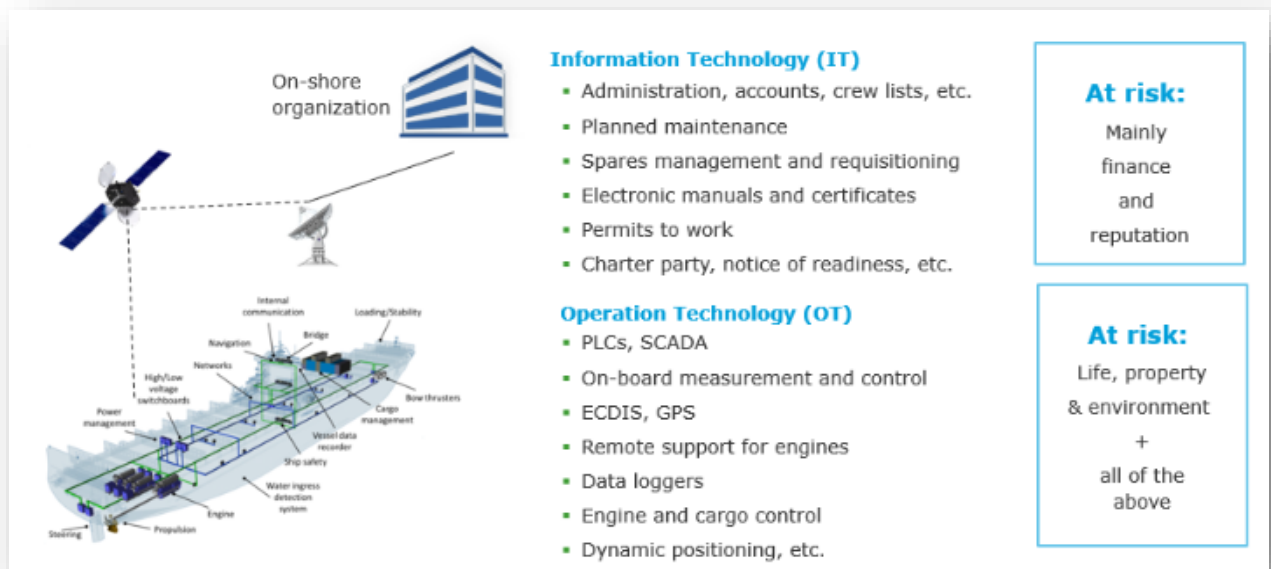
On-shore organization

Internal communication
Loading/Stability
Navigation
Bridge
Networks
High/Low voltage switchboards
Bow thrusters
Power management
Cargo management
Vessel data recorder
Ship safety
Water ingress detection system
Engine
Steering
Propulsion

Information Technology (IT)
- Administration, accounts, crew lists, etc.
- Planned maintenance
- Spares management and requisitioning
- Electronic manuals and certificates
- Permits to work
- Charter party, notice of readiness, etc.

Operation Technology (OT)
- PLCs, SCADA
- On-board measurement and control
- ECDIS, GPS
- Remote support for engines
- Data loggers
- Engine and cargo control
- Dynamic positioning, etc.

At risk:
Mainly finance and reputation

At risk:
Life, property & environment + all of the above